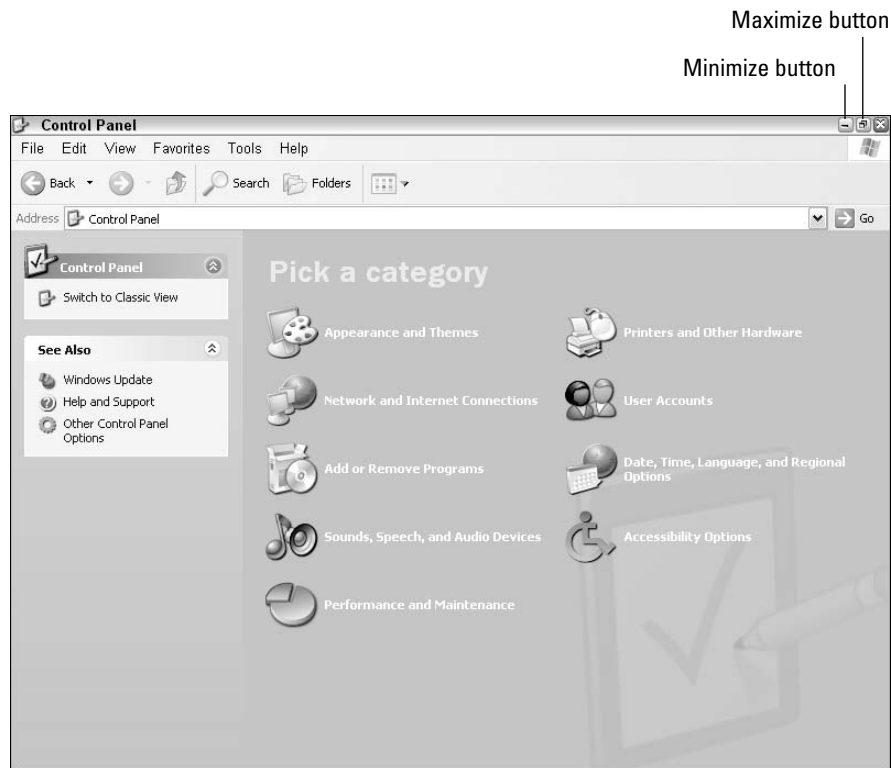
Maximize button

Minimize button

Control Panel

File Edit View Favorites Tools Help

Back Search Folders

Address Control Panel

Go

Control Panel

Switch to Classic View

See Also

Windows Update

Help and Support

Other Control Panel Options

Pick a category

Appearance and Themes

Printers and Other Hardware

Network and Internet Connections

User Accounts

Add or Remove Programs

Date, Time, Language, and Regional Options

Sounds, Speech, and Audio Devices

Accessibility Options

Performance and Maintenance